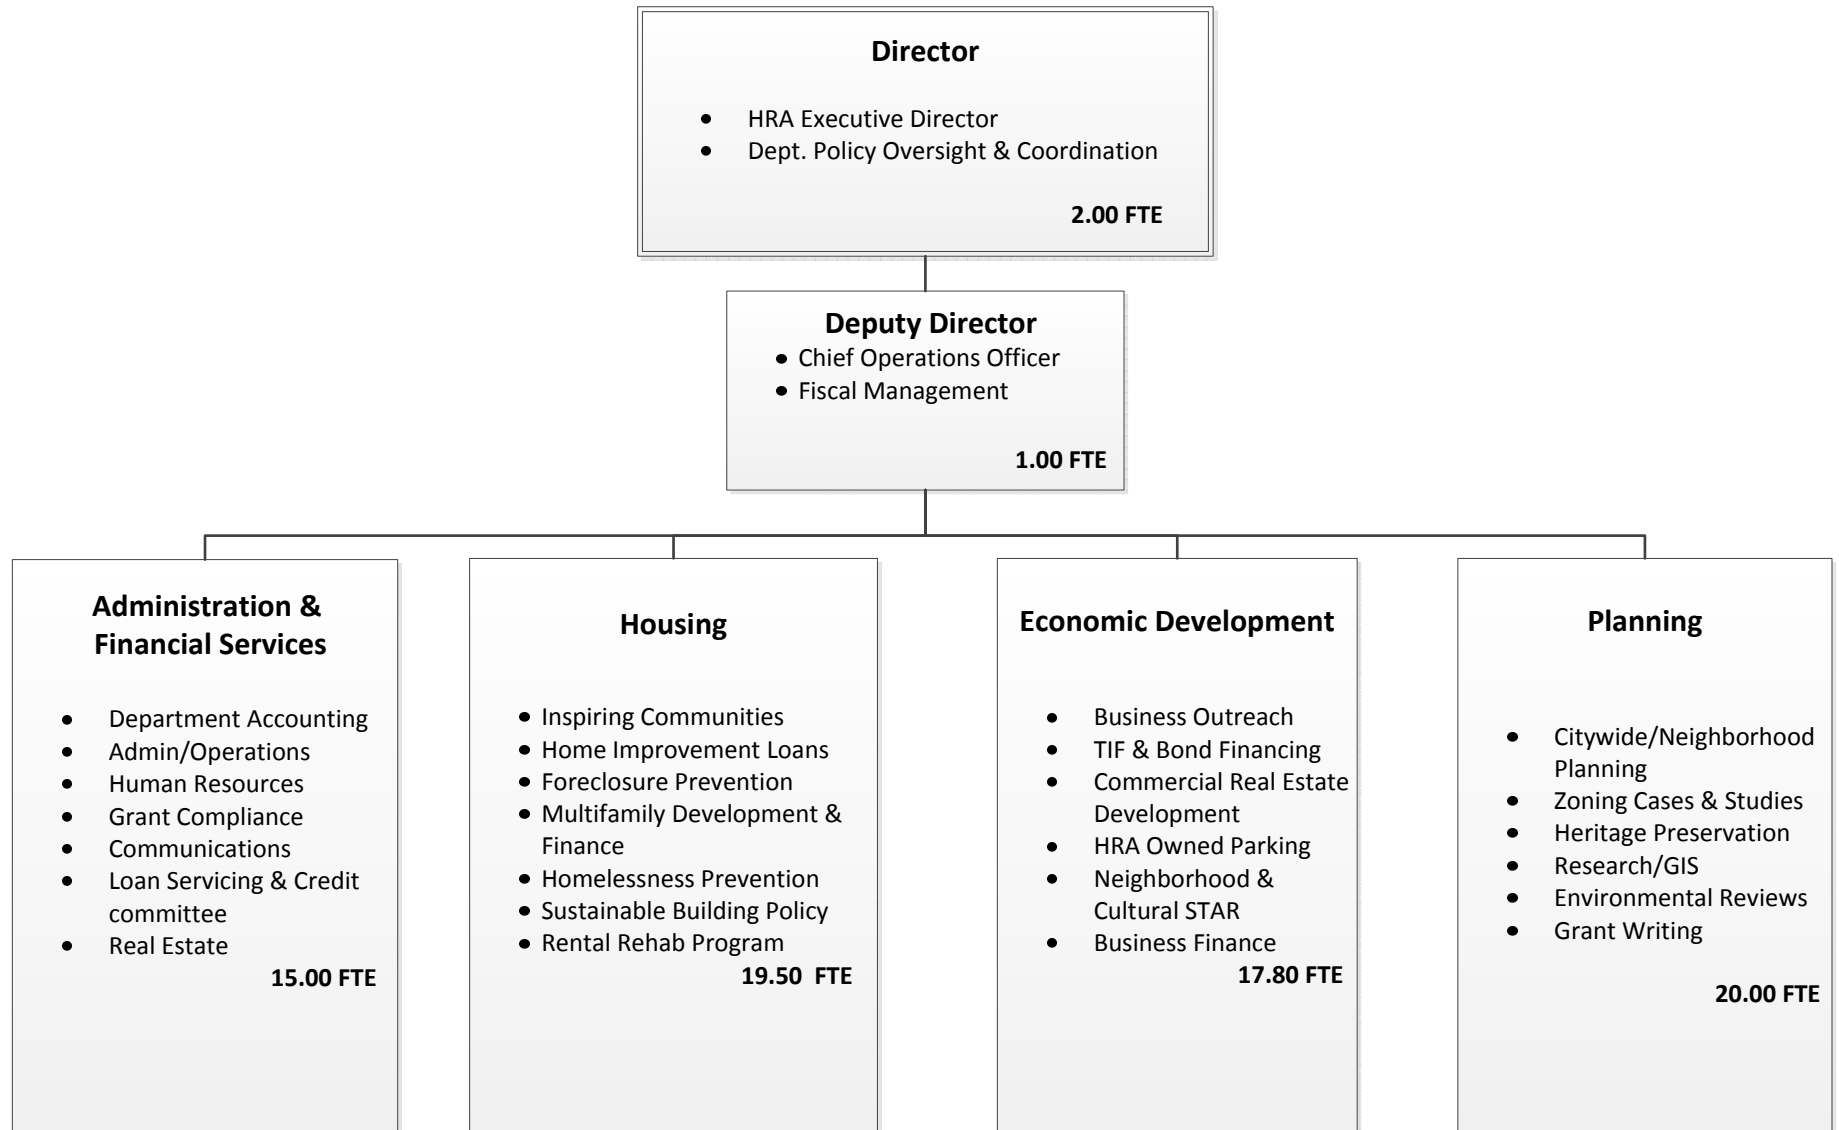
**Director**

- HRA Executive Director
- Dept. Policy Oversight & Coordination

2.00 FTE

**Deputy Director**

- Chief Operations Officer
- Fiscal Management

1.00 FTE

**Administration & Financial Services**

- Department Accounting
- Admin/Operations
- Human Resources
- Grant Compliance
- Communications
- Loan Servicing & Credit committee
- Real Estate

15.00 FTE

**Housing**

- Inspiring Communities
- Home Improvement Loans
- Foreclosure Prevention
- Multifamily Development & Finance
- Homelessness Prevention
- Sustainable Building Policy
- Rental Rehab Program

19.50 FTE

**Economic Development**

- Business Outreach
- TIF & Bond Financing
- Commercial Real Estate Development
- HRA Owned Parking
- Neighborhood & Cultural STAR
- Business Finance

17.80 FTE

**Planning**

- Citywide/Neighborhood Planning
- Zoning Cases & Studies
- Heritage Preservation
- Research/GIS
- Environmental Reviews
- Grant Writing

20.00 FTE